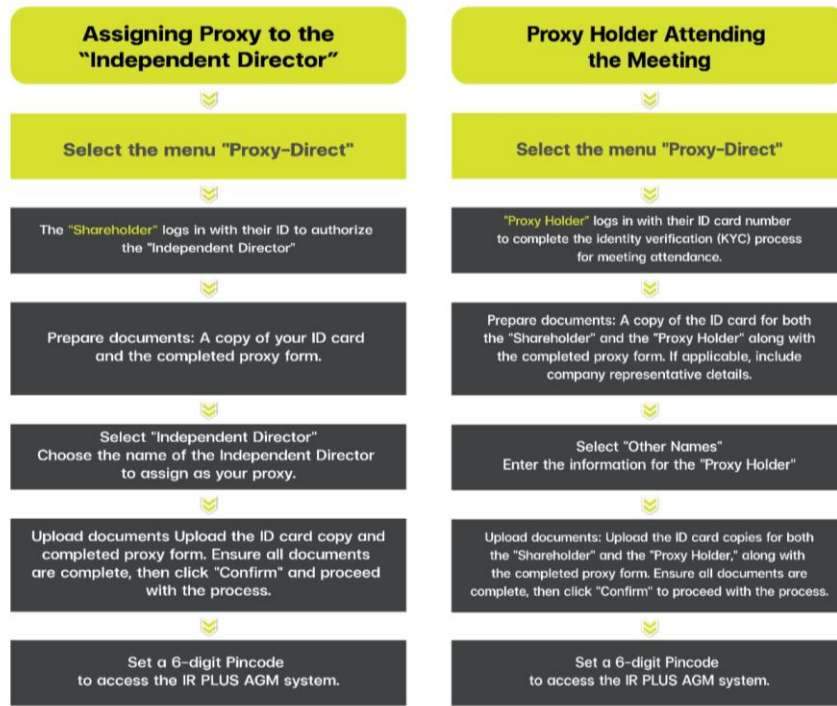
Assigning Proxy to the "Independent Director"

Select the menu "Proxy-Direct"

The "Shareholder" logs in with their ID to authorize the "Independent Director"

Prepare documents: A copy of your ID card and the completed proxy form.

Select "Independent Director"
Choose the name of the Independent Director to assign as your proxy.

Upload documents Upload the ID card copy and completed proxy form. Ensure all documents are complete, then click "Confirm" and proceed with the process.

Set a 6-digit Pincode to access the IR PLUS AGM system.

Proxy Holder Attending the Meeting

Select the menu "Proxy-Direct"

"Proxy Holder" logs in with their ID card number to complete the identity verification (KYC) process for meeting attendance.

Prepare documents: A copy of the ID card for both the "Shareholder" and the "Proxy Holder" along with the completed proxy form. If applicable, include company representative details.

Select "Other Names"
Enter the information for the "Proxy Holder"

Upload documents: Upload the ID card copies for both the "Shareholder" and the "Proxy Holder," along with the completed proxy form. Ensure all documents are complete, then click "Confirm" to proceed with the process.

Set a 6-digit Pincode to access the IR PLUS AGM system.